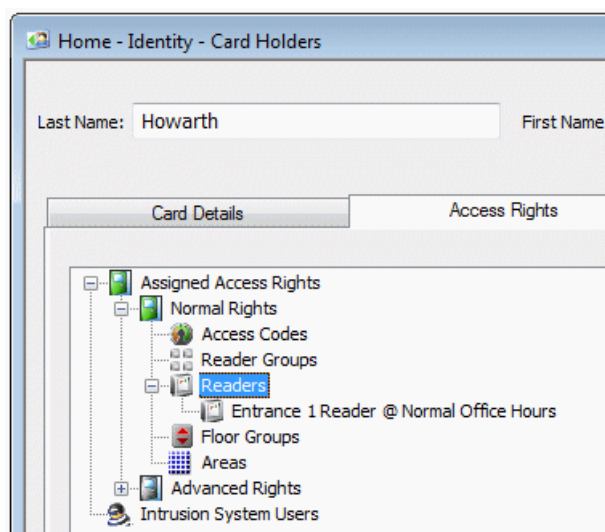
Home - Identity - Card Holders

Last Name: Howarth

First Name

Card Details

Access Rights

Assigned Access Rights
Normal Rights
Access Codes
Reader Groups
Readers
Entrance 1 Reader @ Normal Office Hours
Floor Groups
Areas
Advanced Rights
Intrusion System Users